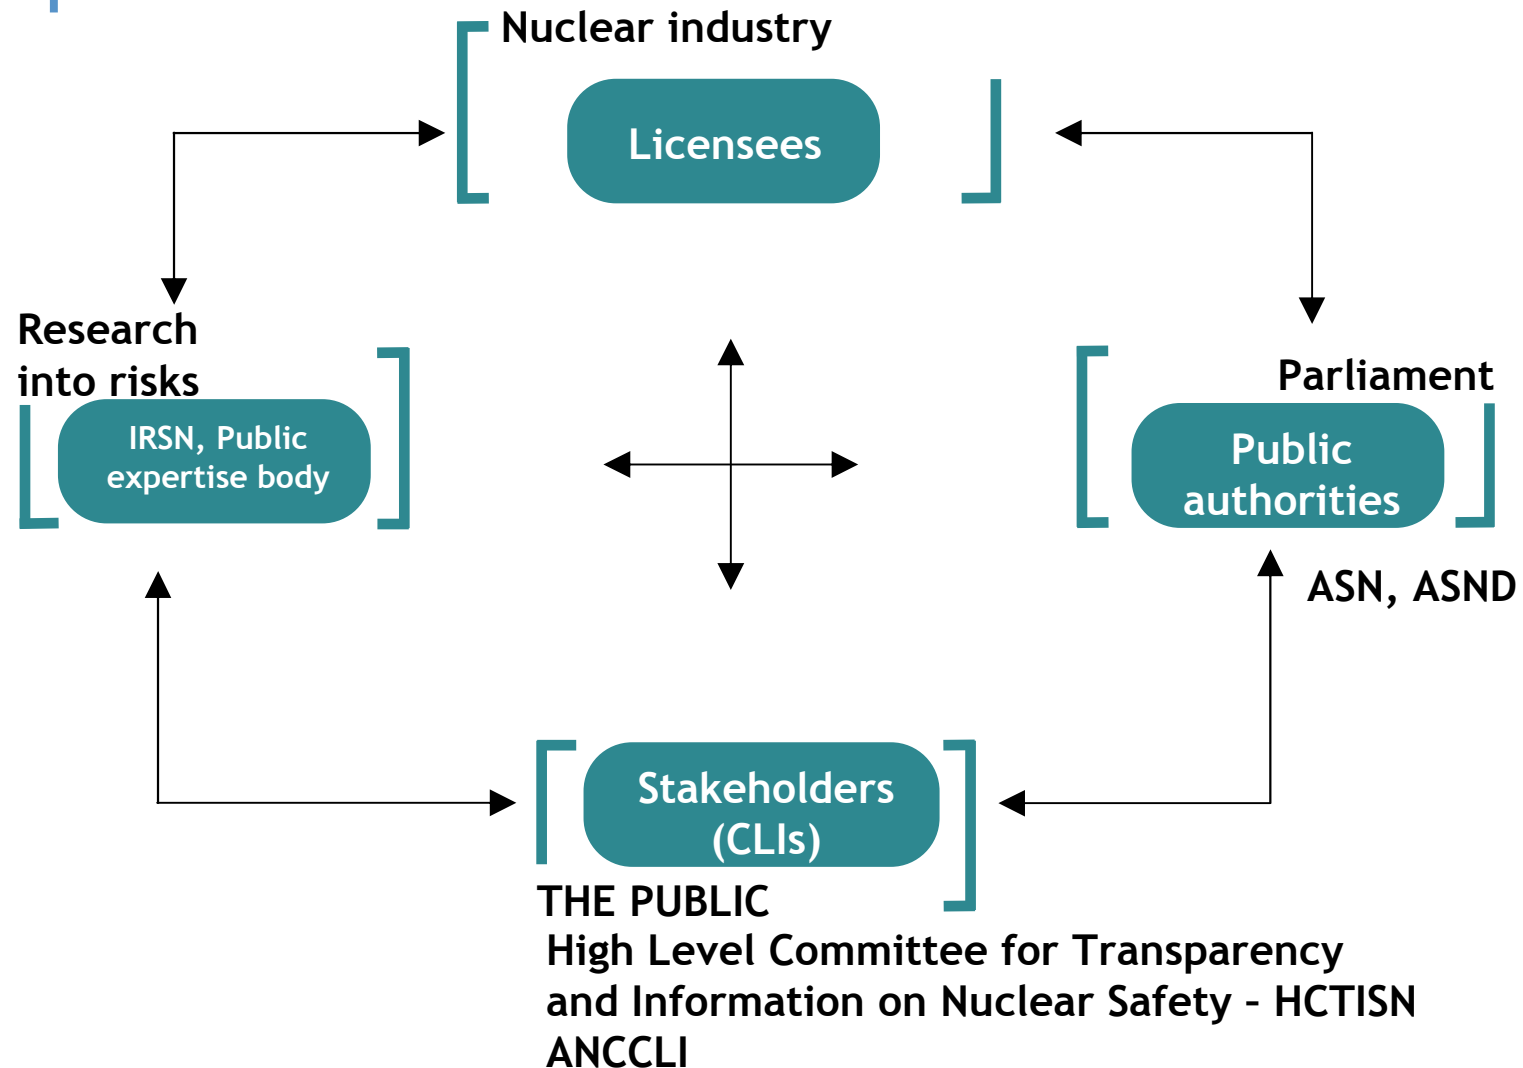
Nuclear industry

Licensees

Research into risks

IRSN, Public expertise body

Parliament

Public authorities

ASN, ASND

Stakeholders (CLIs)

THE PUBLIC

High Level Committee for Transparency and Information on Nuclear Safety – HCTISN

ANCCLI